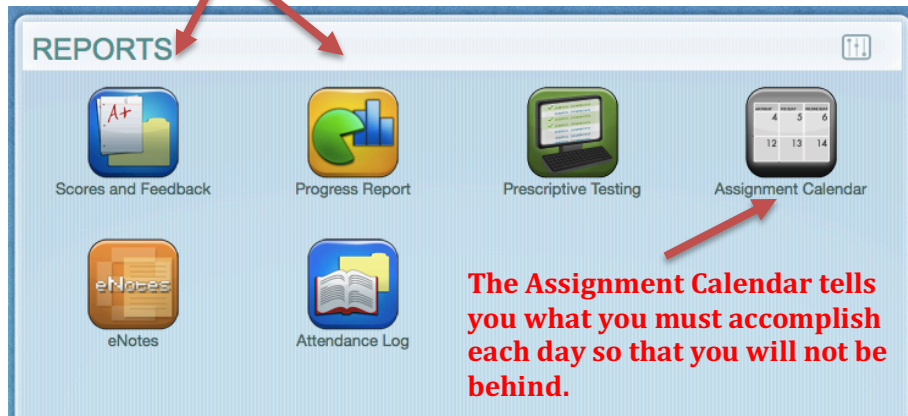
REPORTS

A+

Scores and Feedback

Progress Report

Prescriptive Testing

4 5 6
12 13 14

Assignment Calendar

eNotes

eNotes

Attendance Log

The Assignment Calendar tells you what you must accomplish each day so that you will not be behind.